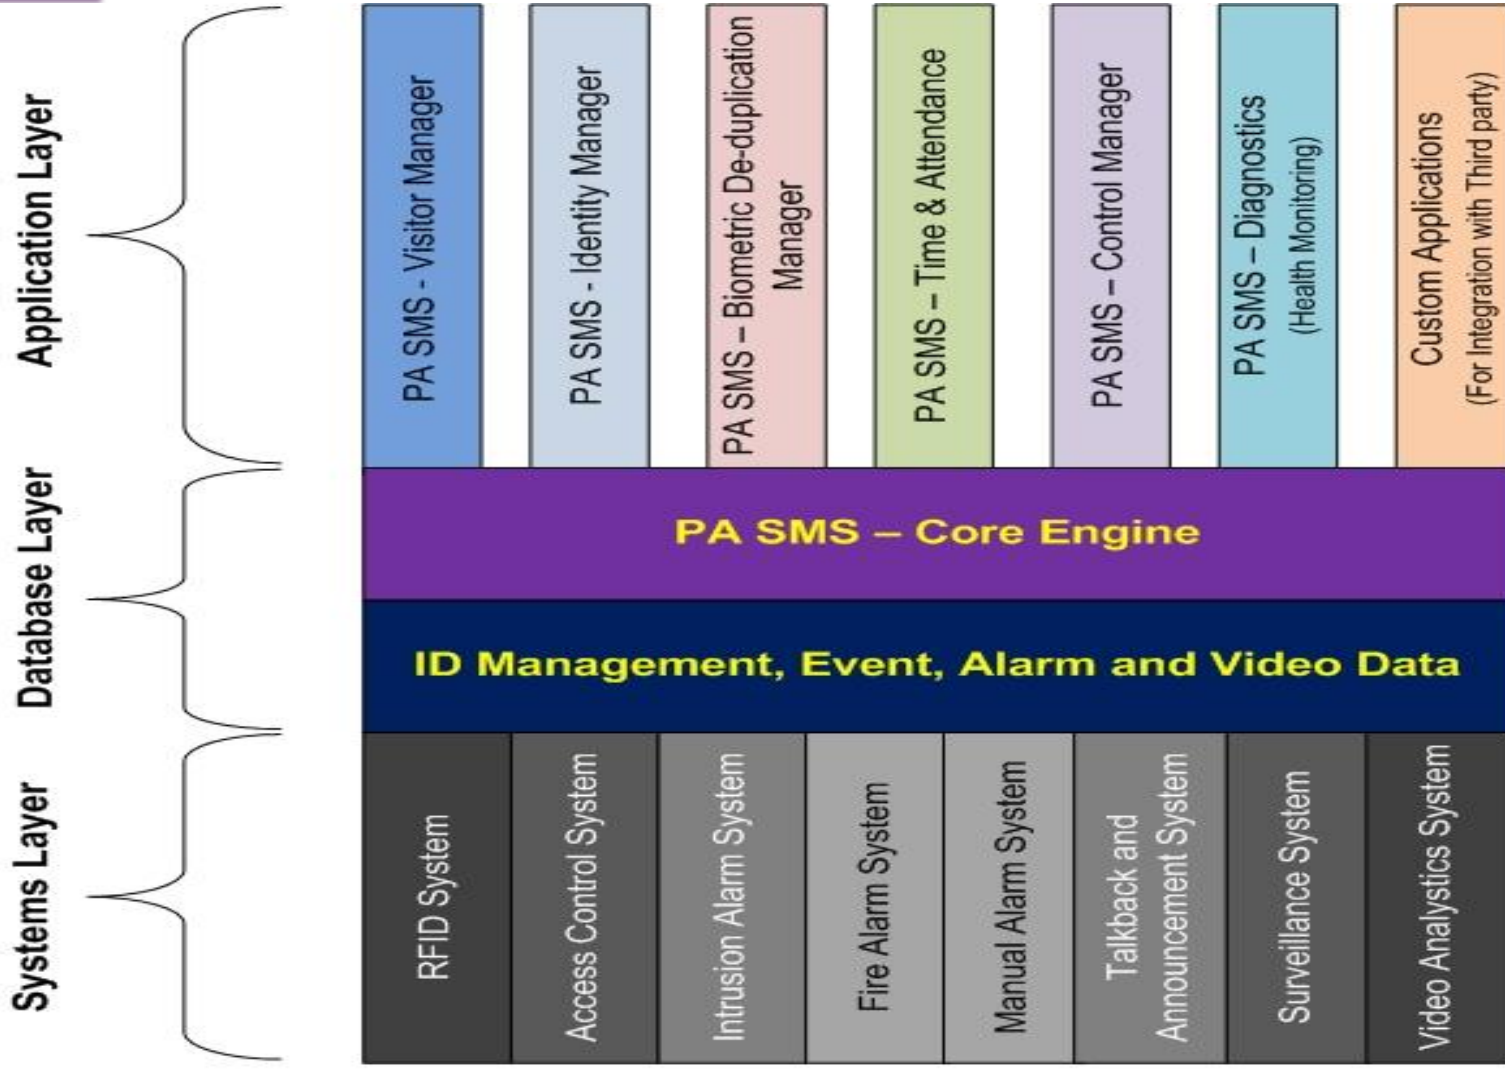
Application Layer

Database Layer

Systems Layer

PA SMS - Visitor Manager

PA SMS - Identity Manager

PA SMS – Biometric De-duplication Manager

PA SMS – Time & Attendance

PA SMS – Control Manager

PA SMS – Diagnostics (Health Monitoring)

Custom Applications (For Integration with Third party)

PA SMS – Core Engine

ID Management, Event, Alarm and Video Data

RFID System

Access Control System

Intrusion Alarm System

Fire Alarm System

Manual Alarm System

Talkback and Announcement System

Surveillance System

Video Analystics System